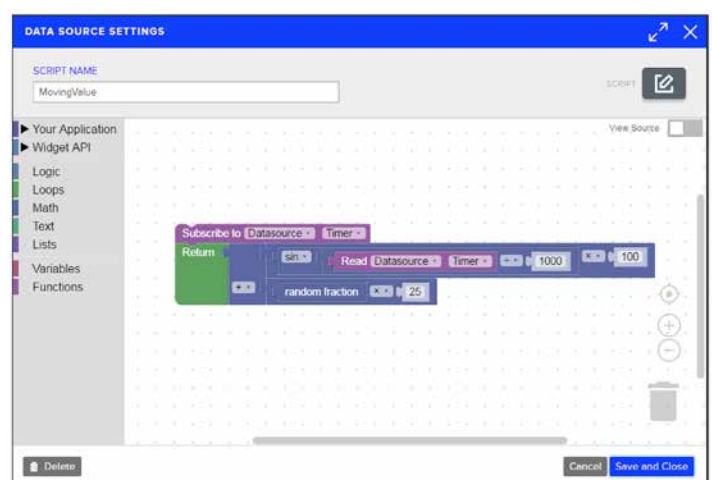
DATA SOURCE SETTINGS

SCRIPT NAME

MovingValue

SCRIPT

▶ Your Application
▶ Widget API

Logic
Loops
Math
Text
Lists

Variables
Functions

View Source

Subscribe to Datasource Timer

Return

sin

Read Datasource Timer ÷ 1000 × 100

+

random fraction × 25

Delete

Cancel Save and Close